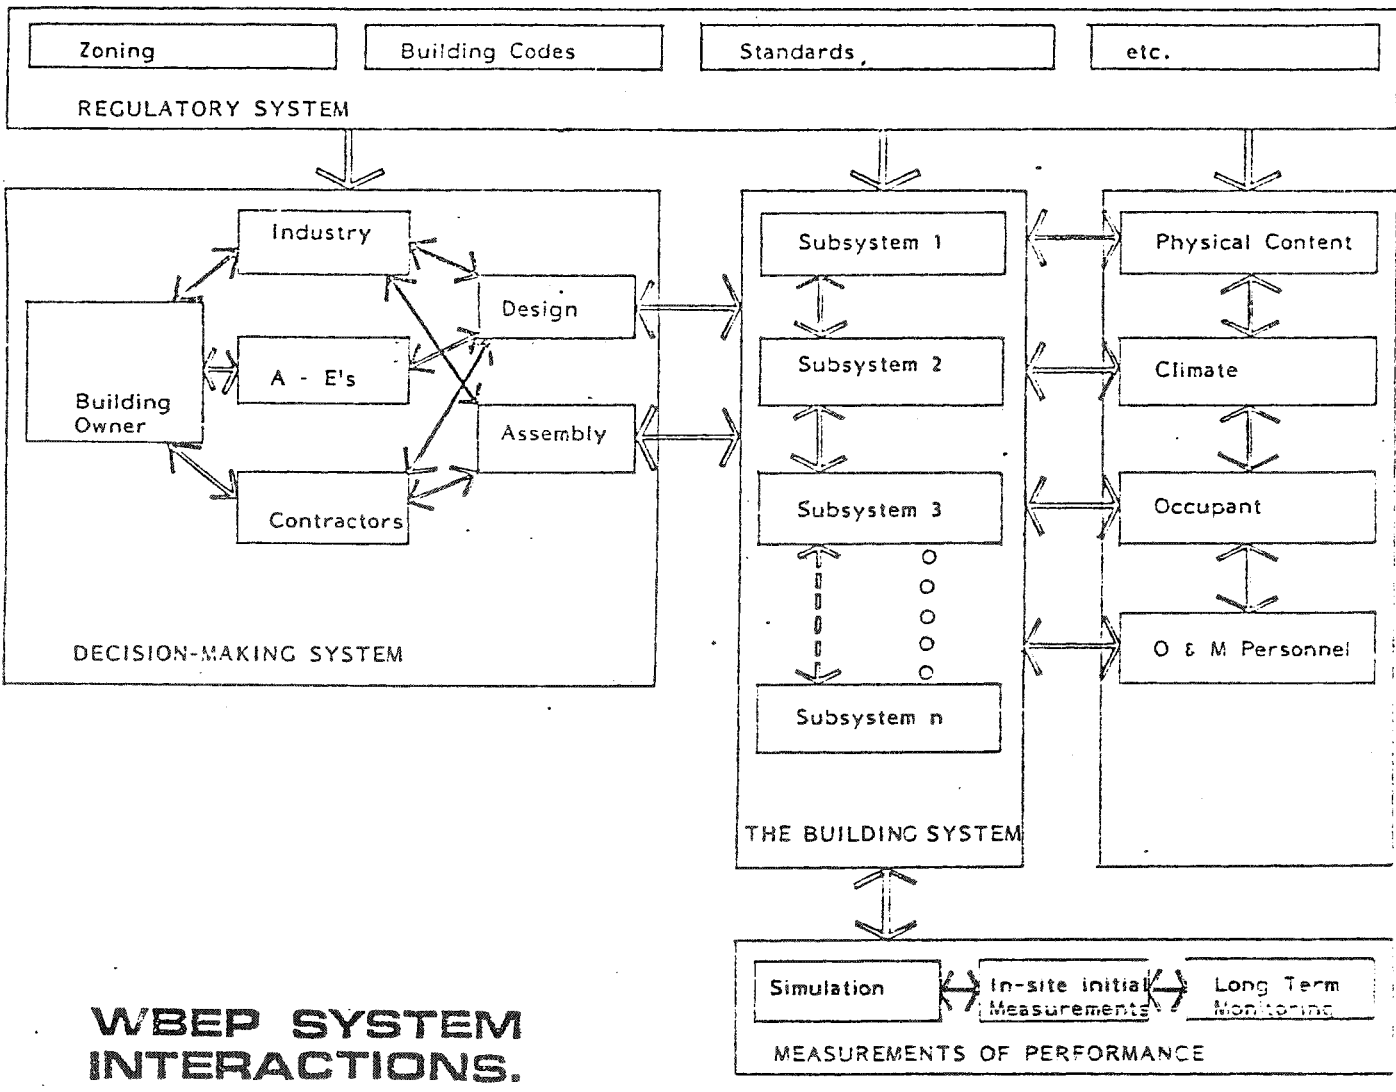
Zoning

Building Codes

Standards,

etc.

REGULATORY SYSTEM

Industry

Design

Building Owner

A - E's

Assembly

Contractors

DECISION-MAKING SYSTEM

Subsystem 1

Subsystem 2

Subsystem 3

Subsystem n

THE BUILDING SYSTEM

Physical Content

Climate

Occupant

O & M Personnel

Simulation

In-site initial Measurements

Long Term Monitoring

MEASUREMENTS OF PERFORMANCE

WBEP SYSTEM INTERACTIONS.